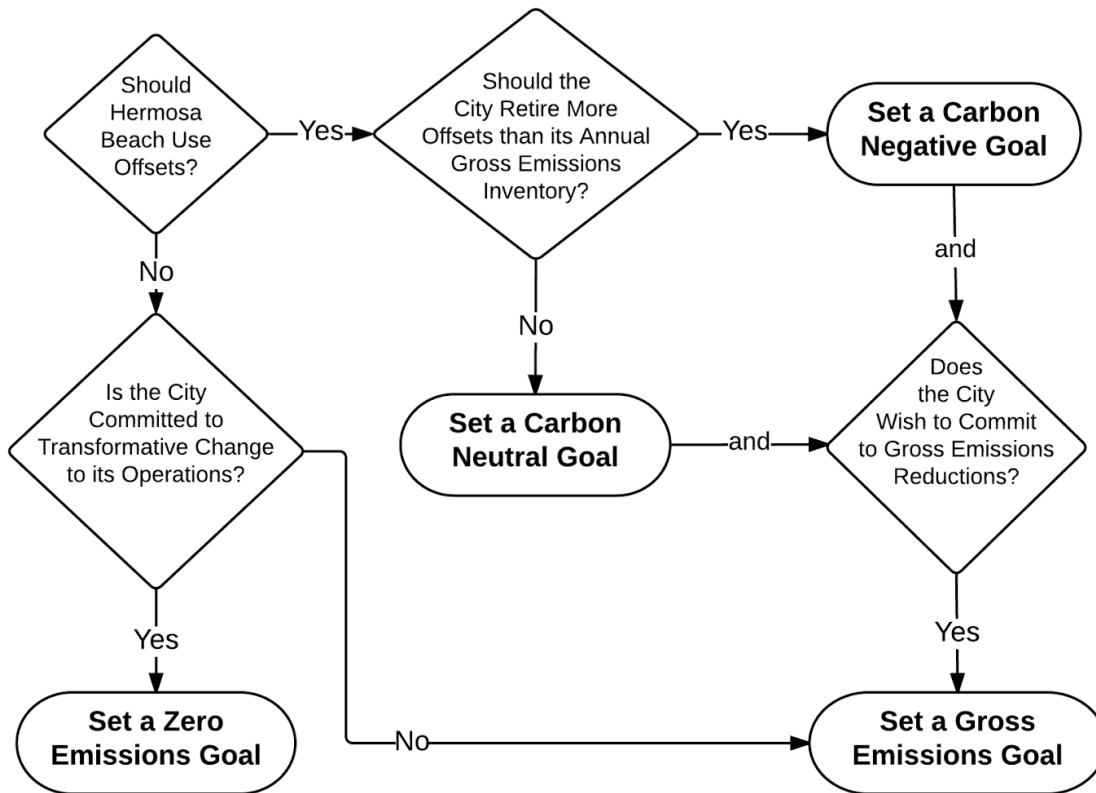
Should Hermosa Beach Use Offsets?

Yes

Should the City Retire More Offsets than its Annual Gross Emissions Inventory?

Yes

Set a Carbon Negative Goal

No

No

and

Is the City Committed to Transformative Change to its Operations?

Set a Carbon Neutral Goal

and

Does the City Wish to Commit to Gross Emissions Reductions?

Yes

Yes

Set a Zero Emissions Goal

No

Set a Gross Emissions Goal